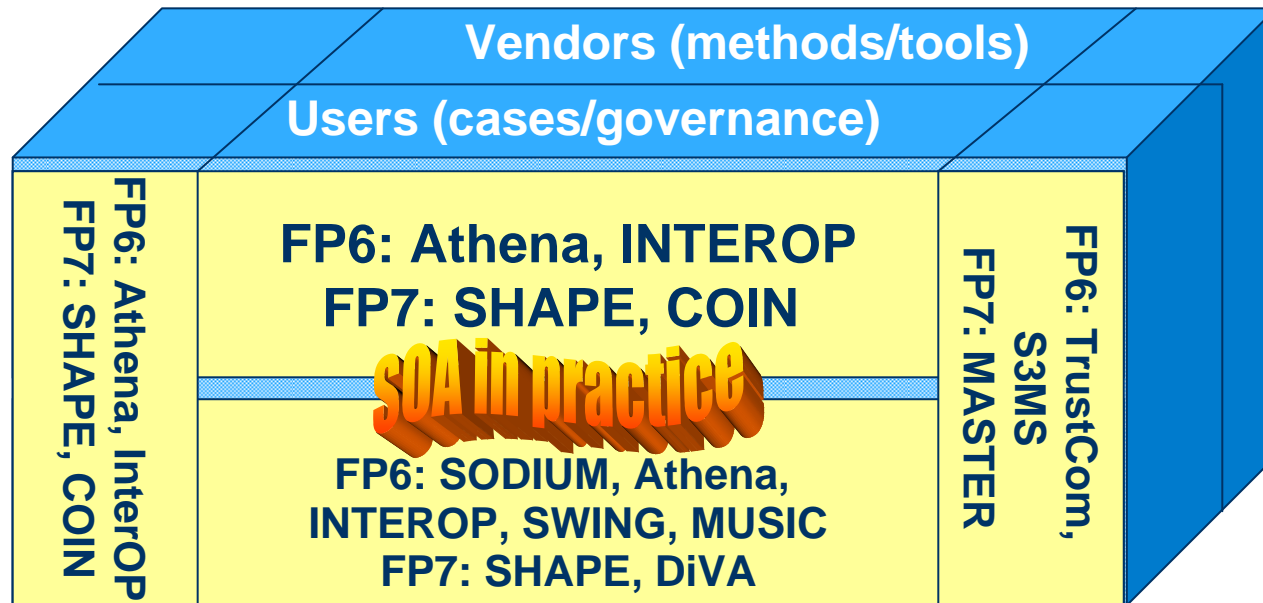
Vendors (methods/tools)

Users (cases/governance)

FP6: Athena, InterOP
FP7: SHAPE, COIN

FP6: Athena, INTEROP
FP7: SHAPE, COIN

SOA in practice

FP6: SODIUM, Athena, INTEROP, SWING, MUSIC
FP7: SHAPE, DiVA

FP6: TrustCom, S3MS
FP7: MASTER